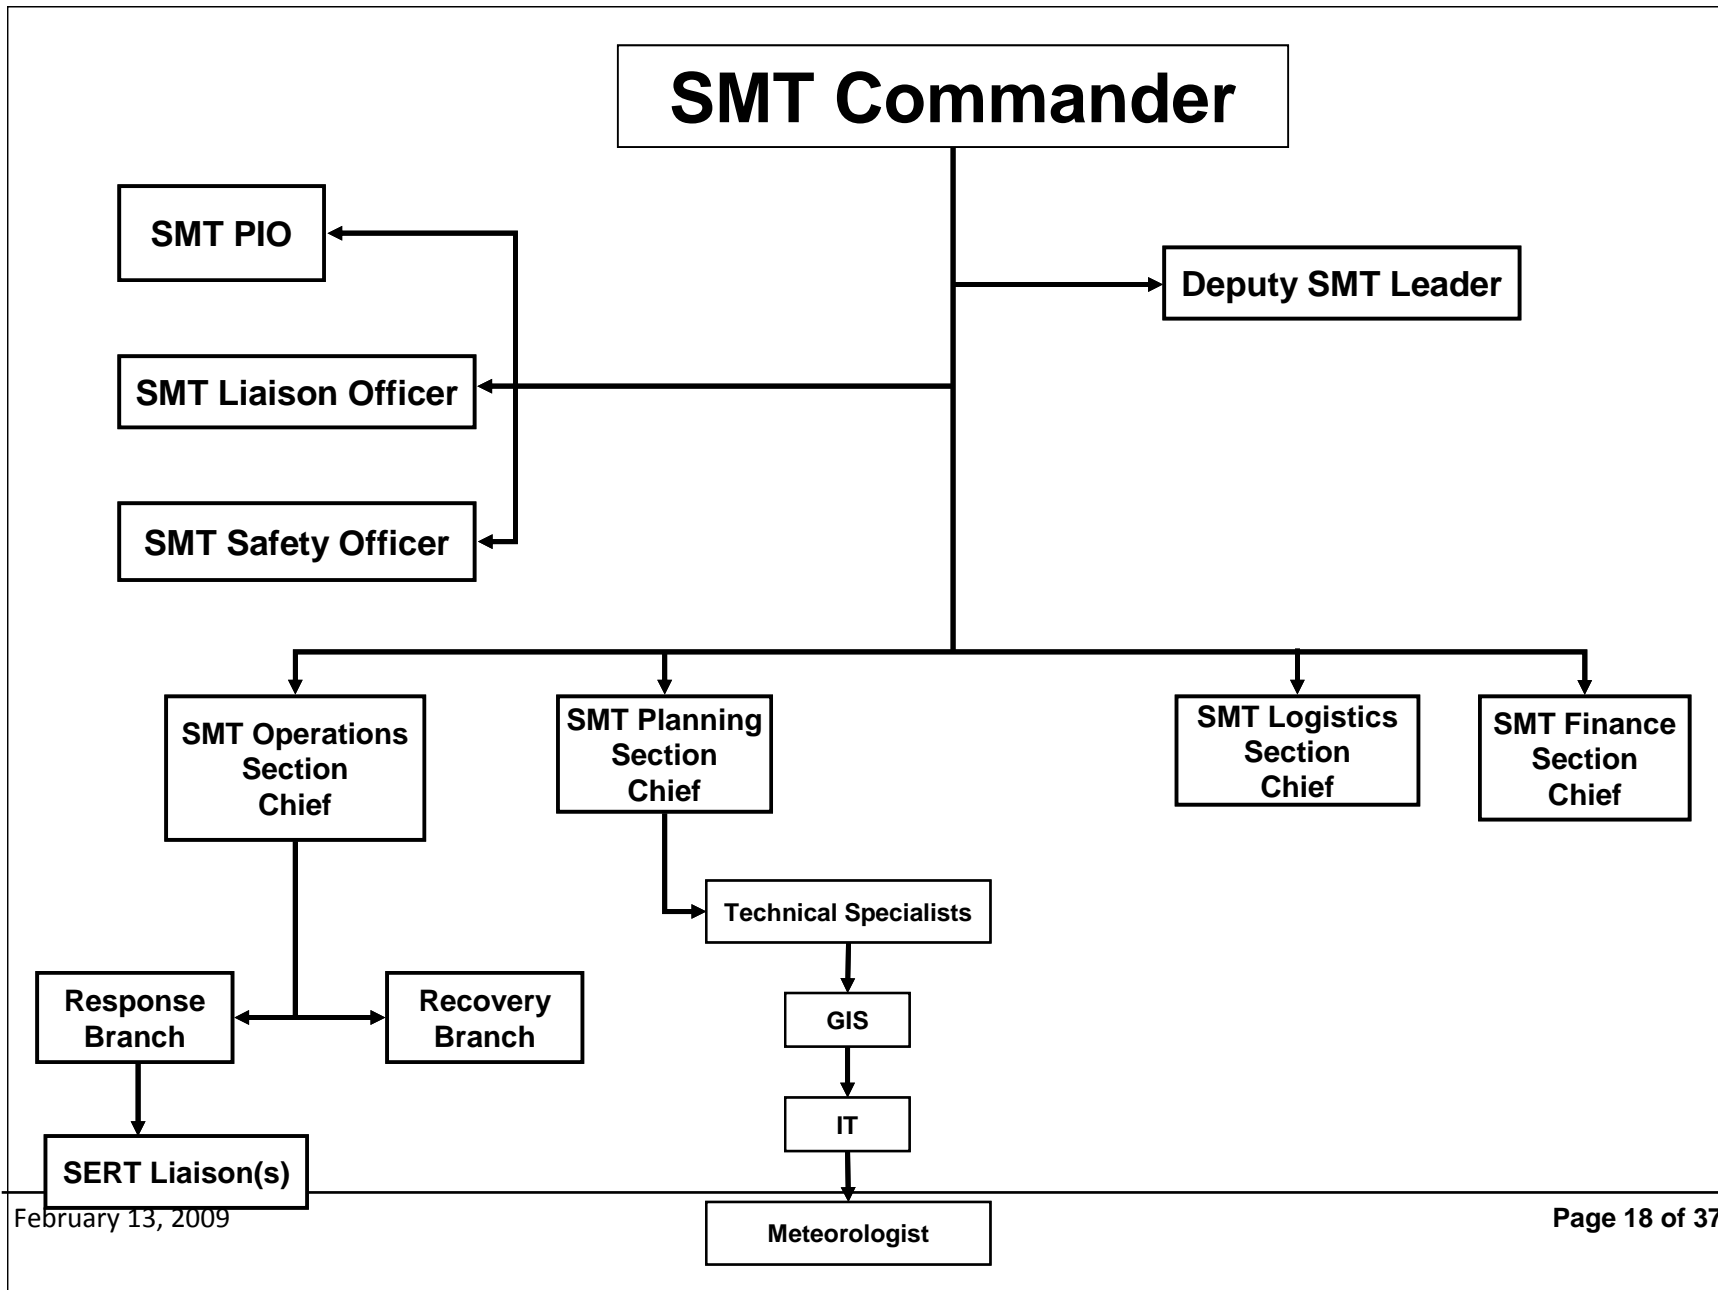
SMT Commander

SMT PIO

Deputy SMT Leader

SMT Liaison Officer

SMT Safety Officer

SMT Operations Section Chief

SMT Planning Section Chief

SMT Logistics Section Chief

SMT Finance Section Chief

Technical Specialists

Response Branch

Recovery Branch

GIS

IT

SERT Liaison(s)

Meteorologist

February 13, 2009

Page 18 of 37